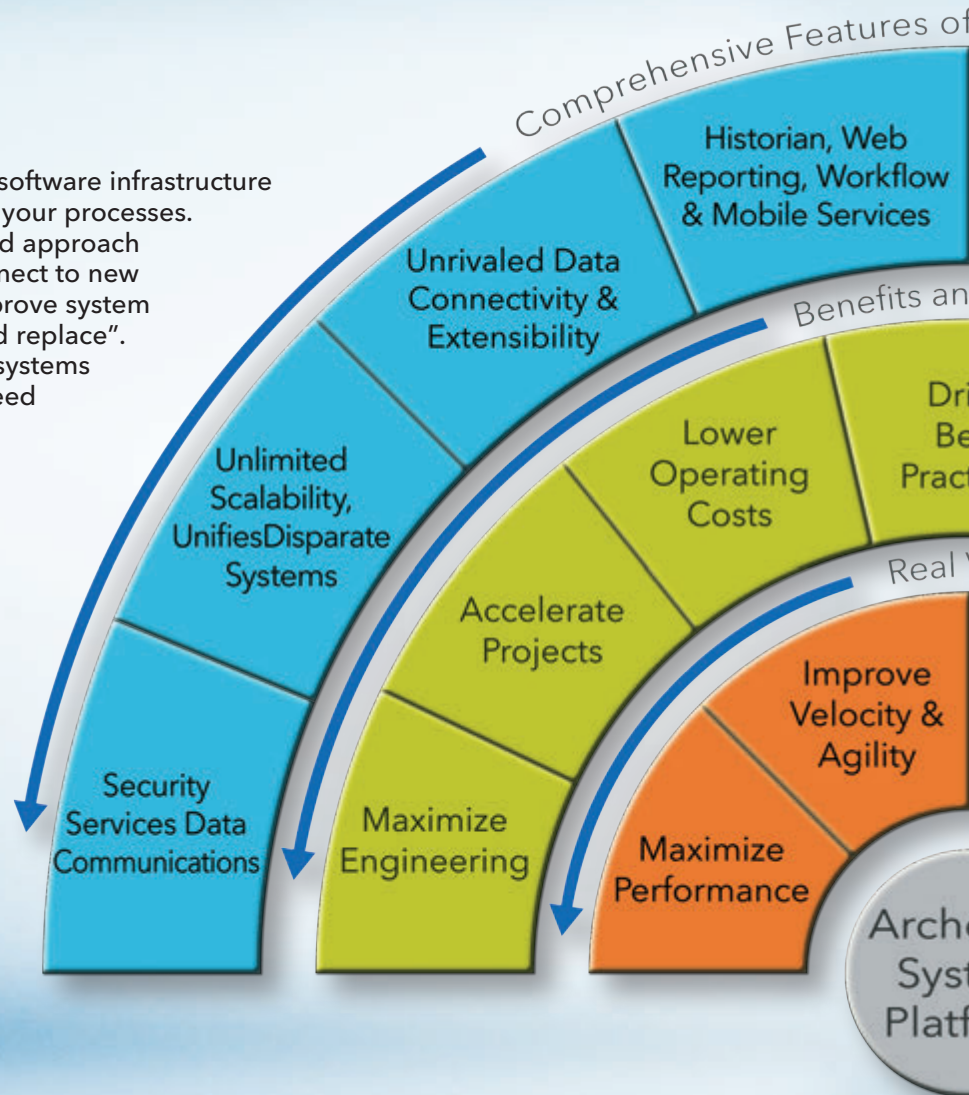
software infrastructure your processes. d approach nect to new rove system d replace". systems eed

Comprehensive Features of

Historian, Web Reporting, Workflow & Mobile Services

Unrivaled Data Connectivity & Extensibility

Unlimited Scalability, UnifiesDisparate Systems

Security Services Data Communications

Benefits an

Dri Be Pract

Lower Operating Costs

Accelerate Projects

Maximize Engineering

Real

Improve Velocity & Agility

Maximize Performance

Arche Syst Platf